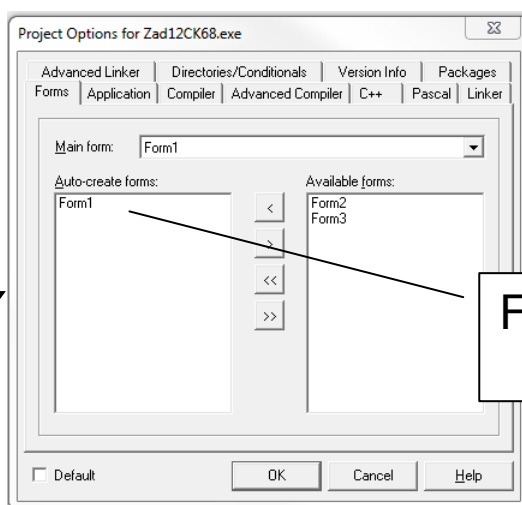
Project Options for Zad12CK68.exe

Advanced Linker | Directories/Conditionals | Version Info | Packages
Forms | Application | Compiler | Advanced Compiler | C++ | Pascal | Linker

Main form: Form1

Auto-create forms:
Form1

Available forms:
Form2
Form3

<
>
<<
>>

F

Default

OK

Cancel

Help